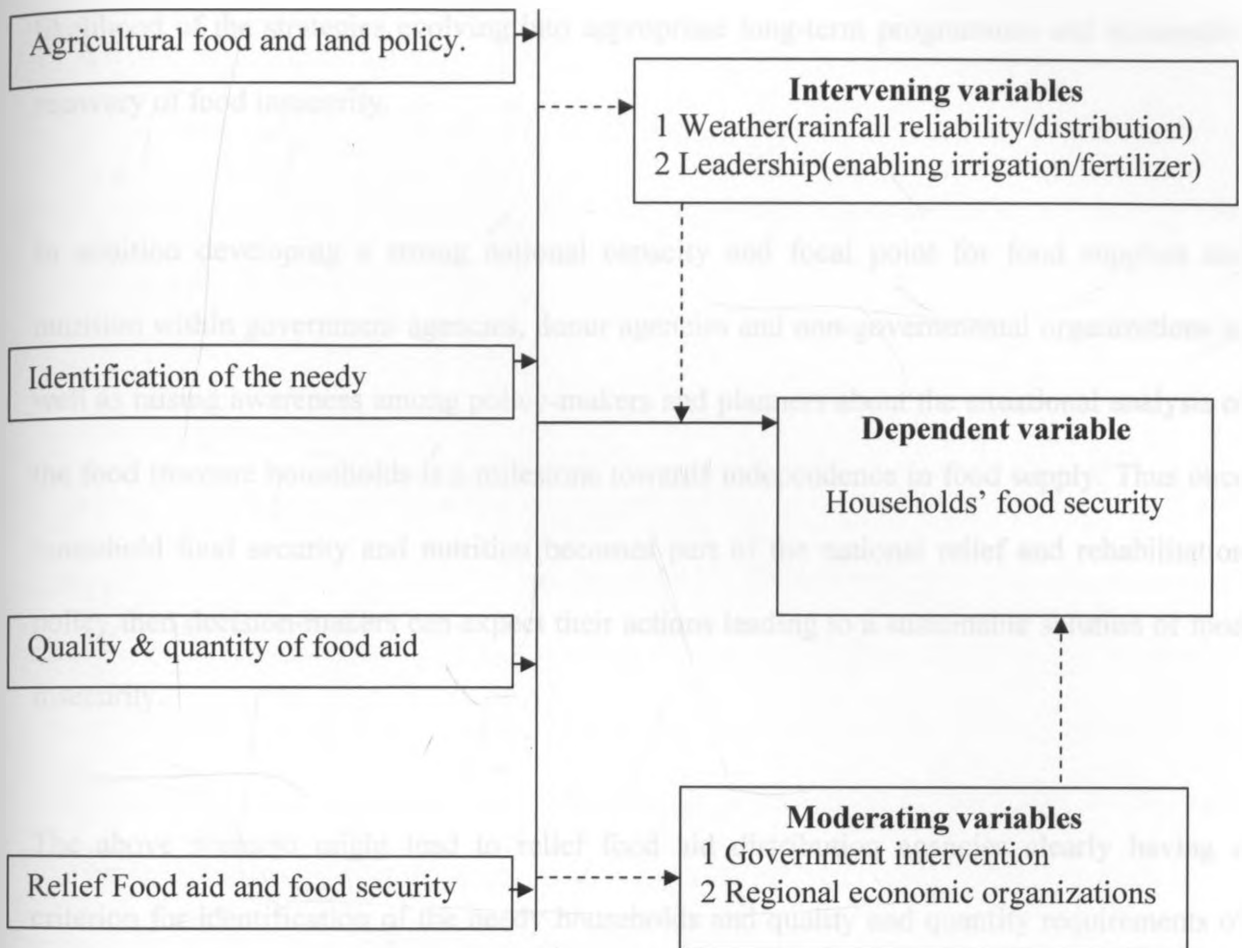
Agricultural food and land policy.

Intervening variables
1 Weather(rainfall reliability/distribution)
2 Leadership(enabling irrigation/fertilizer)

Identification of the needy

Dependent variable
Households' food security

Quality & quantity of food aid

Moderating variables
1 Government intervention
2 Regional economic organizations

Relief Food aid and food security